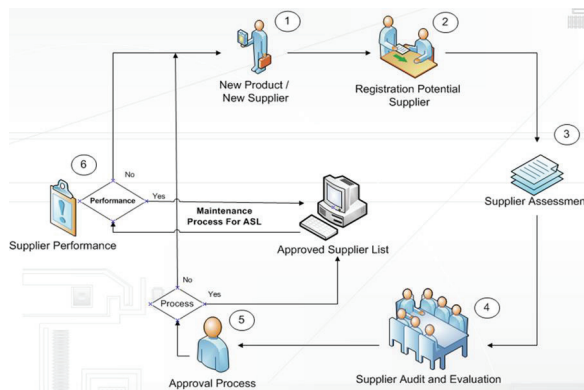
1

New Product /
New Supplier

2

Registration Potential
Supplier

3

Supplier Assessment

6

No

Performance

Yes

Maintenance
Process For ASL

Supplier Performance

Approved Supplier List

No

Process

Yes

5

4

Approval Process

Supplier Audit and Evaluation